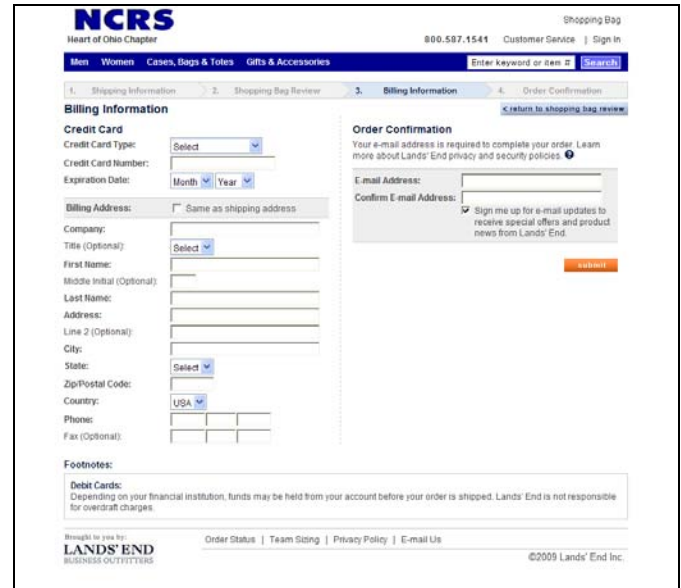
NCRS
Heart of Ohio Chapter

Shopping Bag

800.587.1541 Customer Service | Sign In

Men Women Cases, Bags & Totes Gifts & Accessories

Enter keyword or item # Search

1. Shipping Information 2. Shopping Bag Review 3. Billing Information 4. Order Confirmation

Billing Information

< return to shopping bag review

Credit Card

Credit Card Type: Select

Credit Card Number:

Expiration Date: Month Year

Billing Address: Same as shipping address

Company:

Title (Optional): Select

First Name:

Middle Initial (Optional):

Last Name:

Address:

Line 2 (Optional):

City:

State: Select

Zip/Postal Code:

Country: USA

Phone:

Fax (Optional):

Order Confirmation

Your e-mail address is required to complete your order. Learn more about Lands' End privacy and security policies.

E-mail Address:

Confirm E-mail Address:

Sign me up for e-mail updates to receive special offers and product news from Lands' End.

submit

Footnotes:

Debit Cards:
Depending on your financial institution, funds may be held from your account before your order is shipped. Lands' End is not responsible for overdraft charges.

Brought to you by:
LANDS' END
BUSINESS OUTFITTERS

Order Status | Team Sizing | Privacy Policy | E-mail Us

©2009 Lands' End Inc.